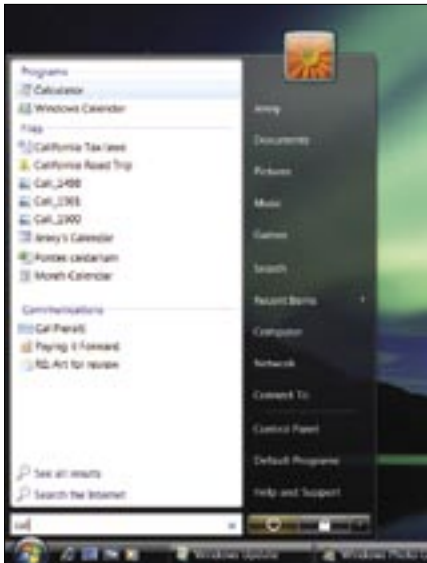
Programs
Calculator
Windows Calendar
Files
California Tax laws
California Road Trip
Cali_2400
Cali_2365
Cali_2300
Arney's Calendar
Pontes calendarium
Month Calendar
Communications
Cal Parolt
Paying it Forward
RE: Art for review
See all results
Search the Internet
cal
Arney
Documents
Pictures
Music
Games
Search
Recent Items
Computer
Network
Connect To
Control Panel
Default Programs
Help and Support
Windows Update
Windows Photo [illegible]